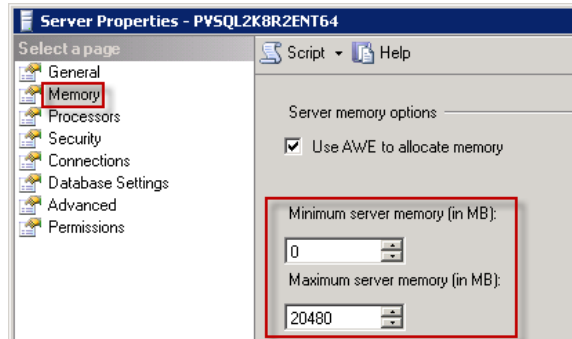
Server Properties - PVSQL2K8R2ENT64

Select a page
General
Memory
Processors
Security
Connections
Database Settings
Advanced
Permissions

Script ▾ Help

Server memory options

Use AWE to allocate memory

Minimum server memory (in MB):
0
Maximum server memory (in MB):
20480